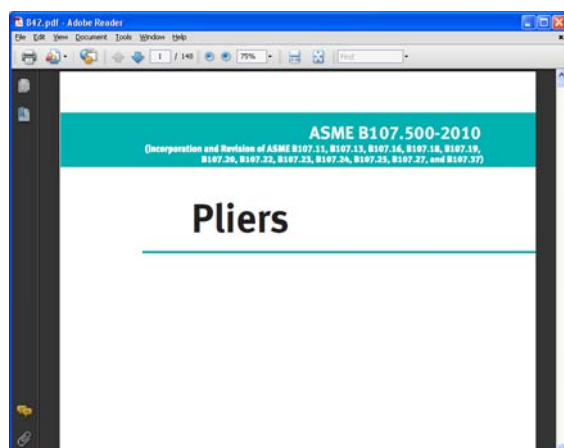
842.pdf - Adobe Reader

File Edit View Document Tools Window Help

1 / 148 75% Find

ASME B107.500-2010

(Incorporation and Revision of ASME B107.11, B107.13, B107.16, B107.18, B107.19, B107.20, B107.22, B107.23, B107.24, B107.25, B107.27, and B107.37)

Pliers